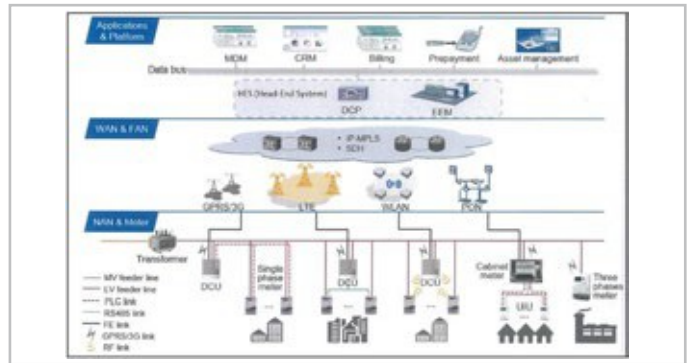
Applications & Platform

MDM

CRM

Billing

Prepayment

Asset management

Data bus

HES (Head-End System)

DCP

EEM

WAN & FAN

• IP-MPLS
• SDH

GPRS/3G

LTE

WLAN

PON

NAN & Meter

Transformer

DCU

Single phase meter

DCU

DCU

Cabinet meter

Three phases meter

UIU

— MV feeder line
— LV feeder line
--- PLC link
— RS485 link
— FE link
GPRS/3G link
RF link